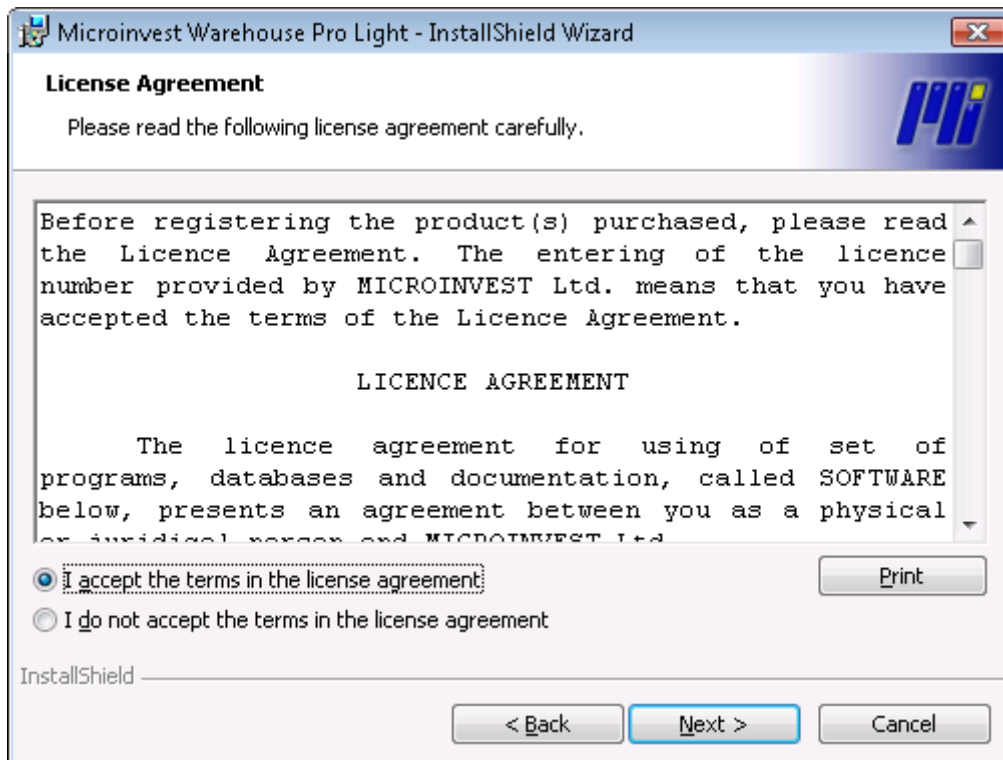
Microinvest Warehouse Pro Light - InstallShield Wizard

License Agreement

Please read the following license agreement carefully.

Before registering the product(s) purchased, please read the Licence Agreement. The entering of the licence number provided by MICROINVEST Ltd. means that you have accepted the terms of the Licence Agreement.

LICENCE AGREEMENT

The licence agreement for using of set of programs, databases and documentation, called SOFTWARE below, presents an agreement between you as a physical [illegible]

I accept the terms in the license agreement

Print

I do not accept the terms in the license agreement

InstallShield

< Back

Next >

Cancel